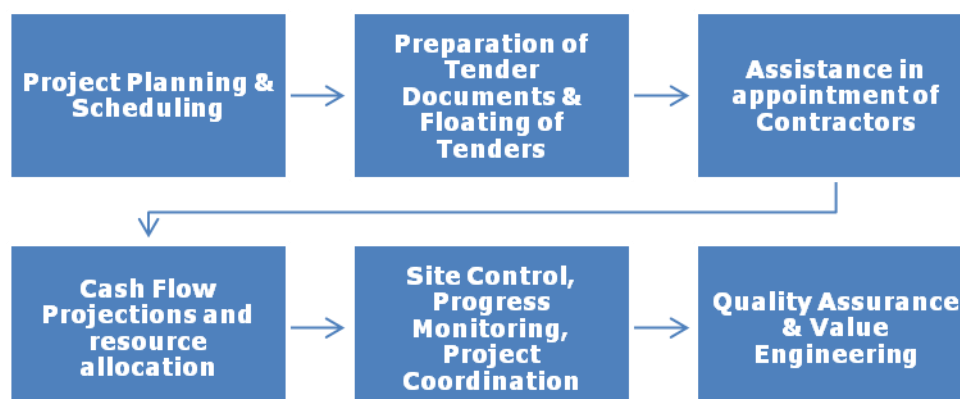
Project Planning & Scheduling

Preparation of Tender Documents & Floating of Tenders

Assistance in appointment of Contractors

Cash Flow Projections and resource allocation

Site Control, Progress Monitoring, Project Coordination

Quality Assurance & Value Engineering